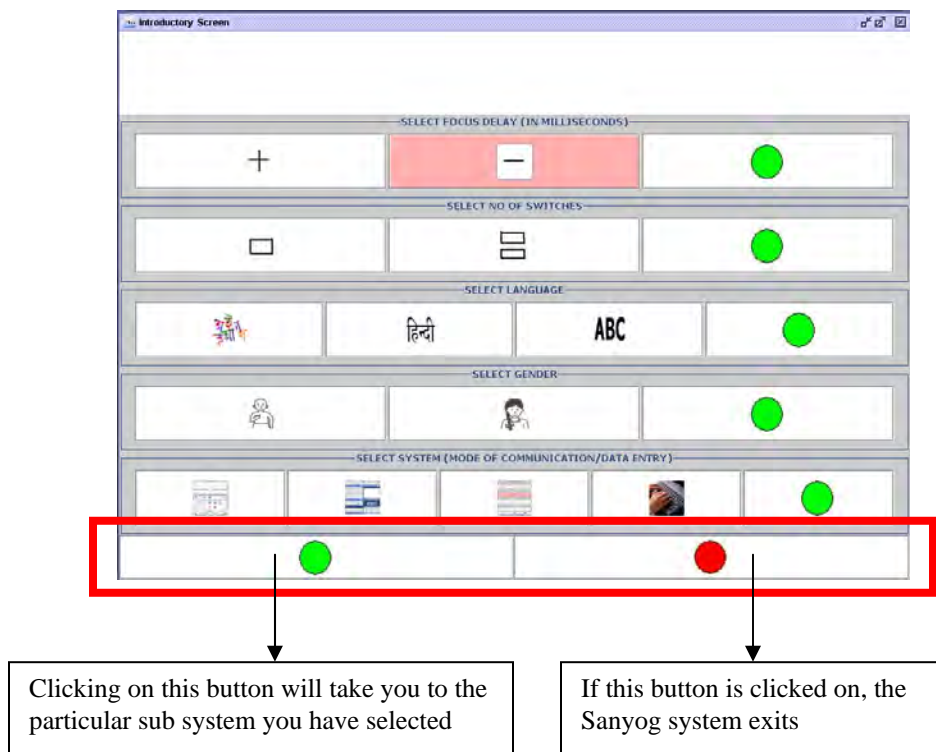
Introductory Screen

SELECT FOCUS DELAY (IN MILLISECONDS)

+

−

SELECT NO OF SWITCHES

SELECT LANGUAGE

हिन्दी

ABC

SELECT GENDER

SELECT SYSTEM (MODE OF COMMUNICATION/DATA ENTRY)

Clicking on this button will take you to the particular sub system you have selected

If this button is clicked on, the Sanyog system exits